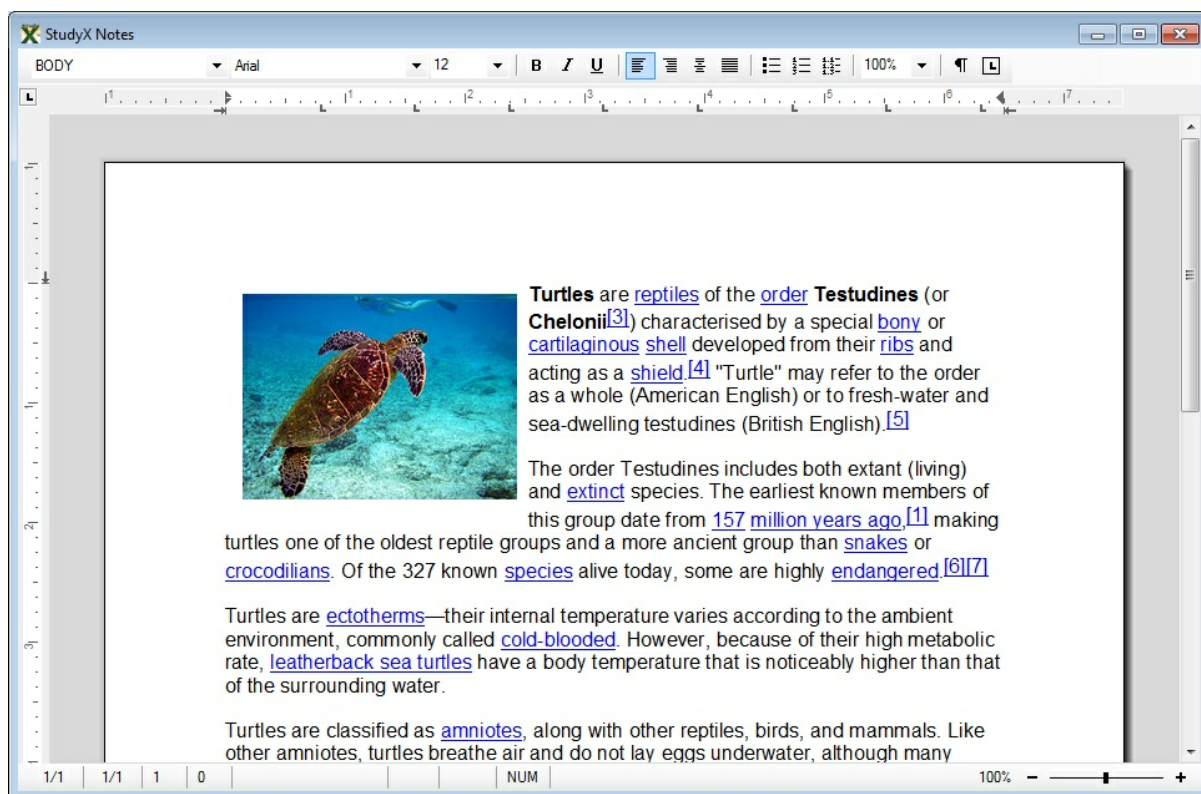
StudyX Notes

BODY Arial 12 B I U 100% ¶

Turtles are reptiles of the order Testudines (or Chelonii[3]) characterised by a special bony or cartilaginous shell developed from their ribs and acting as a shield.[4] "Turtle" may refer to the order as a whole (American English) or to fresh-water and sea-dwelling testudines (British English).[5]

The order Testudines includes both extant (living) and extinct species. The earliest known members of this group date from 157 million years ago,[1] making turtles one of the oldest reptile groups and a more ancient group than snakes or crocodilians. Of the 327 known species alive today, some are highly endangered.[6][7]

Turtles are ectotherms—their internal temperature varies according to the ambient environment, commonly called cold-blooded. However, because of their high metabolic rate, leatherback sea turtles have a body temperature that is noticeably higher than that of the surrounding water.

Turtles are classified as amniotes, along with other reptiles, birds, and mammals. Like other amniotes, turtles breathe air and do not lay eggs underwater, although many

1/1 1/1 1 0 NUM 100% − +